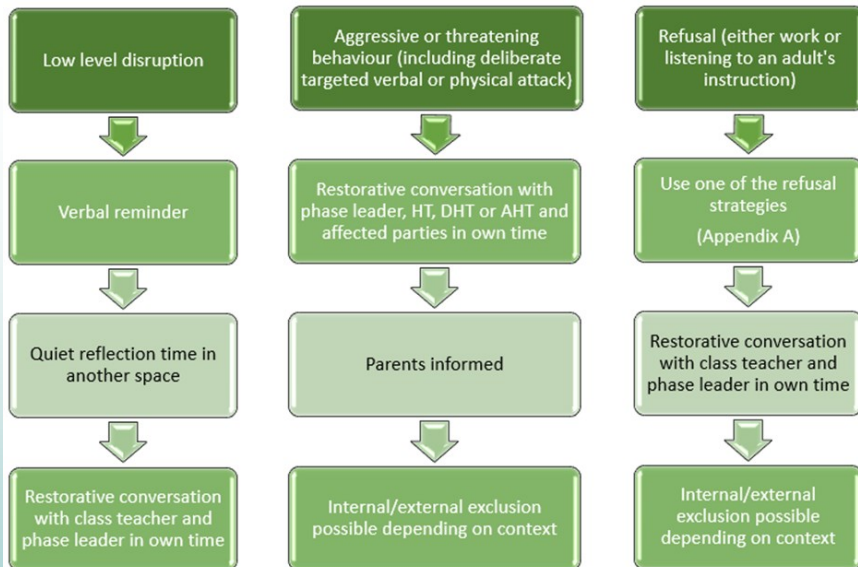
Low level disruption

Verbal reminder

Quiet reflection time in another space

Restorative conversation with class teacher and phase leader in own time

Aggressive or threatening behaviour (including deliberate targeted verbal or physical attack)

Restorative conversation with phase leader, HT, DHT or AHT and affected parties in own time

Parents informed

Internal/external exclusion possible depending on context

Refusal (either work or listening to an adult's instruction)

Use one of the refusal strategies

(Appendix A)

Restorative conversation with class teacher and phase leader in own time

Internal/external exclusion possible depending on context